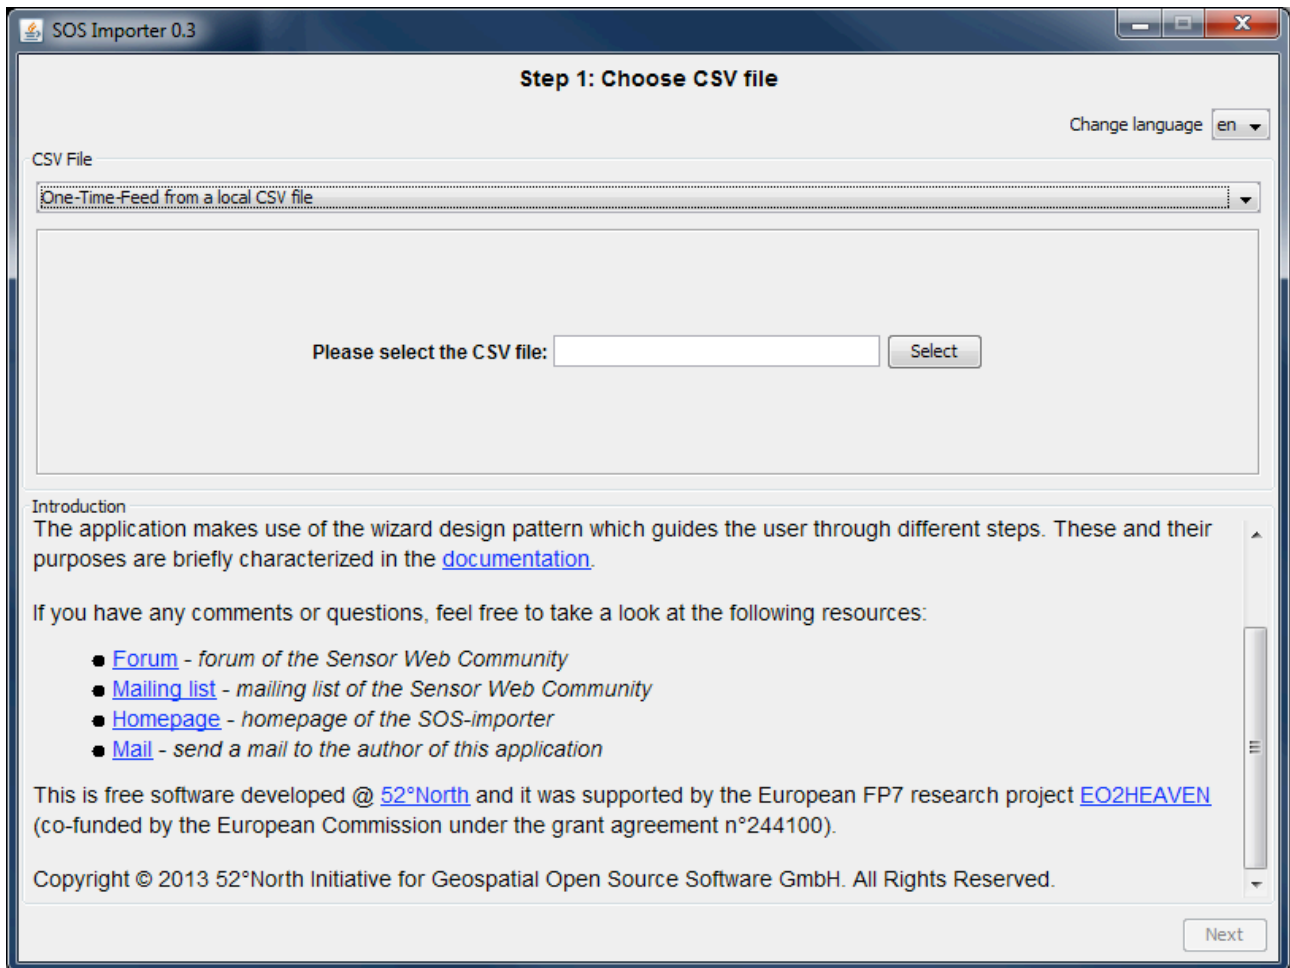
SOS Importer 0.3

Step 1: Choose CSV file

Change language en

CSV File

One-Time-Feed from a local CSV file

Please select the CSV file: Select

Introduction

The application makes use of the wizard design pattern which guides the user through different steps. These and their purposes are briefly characterized in the documentation.

If you have any comments or questions, feel free to take a look at the following resources:

- Forum - forum of the Sensor Web Community
- Mailing list - mailing list of the Sensor Web Community
- Homepage - homepage of the SOS-importer
- Mail - send a mail to the author of this application

This is free software developed @ 52°North and it was supported by the European FP7 research project EO2HEAVEN (co-funded by the European Commission under the grant agreement n°244100).

Copyright © 2013 52°North Initiative for Geospatial Open Source Software GmbH. All Rights Reserved.

Next